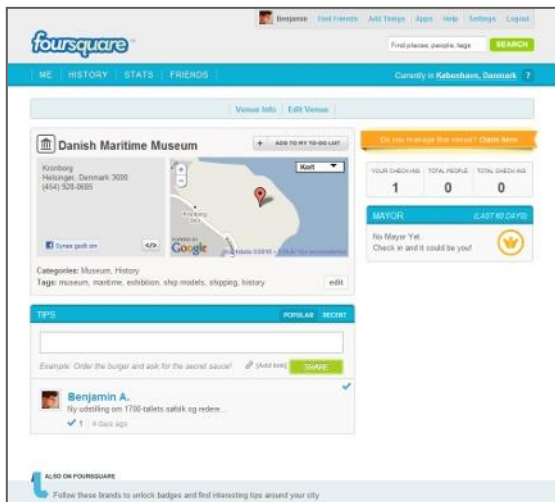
Benjamin Find Friends Add Things Apps Help Settings Logout

foursquare

Find places, people, tags SEARCH

ME | HISTORY | STATS | FRIENDS

Currently in København, Danmark ?

Venue Info | Edit Venue

Danish Maritime Museum

+ ADD TO MY TO-DO LIST

Do you manage this venue? Claim here

Kronborg
Helsingør, Denmark 3000
(454) 928-0685

Kort

Synes godt om

</>

Google

Kortdata ©2010 · Vilkår for anvendelse

YOUR CHECK-INS 1

TOTAL PEOPLE 0

TOTAL CHECK-INS 0

MAYOR (LAST 60 DAYS)

No Mayor Yet.
Check in and it could be you!

Categories: Museum, History
Tags: museum, maritime, exhibition, ship models, shipping, history

edit

TIPS

POPULAR RECENT

Example: Order the burger and ask for the secret sauce!

[Add tool]

SHARE

Benjamin A.
Ny udstilling om 1700-tallets søfalk og redere...

1 4 days ago

ALSO ON FOURSQUARE

Follow these brands to unlock badges and find interesting tips around your city